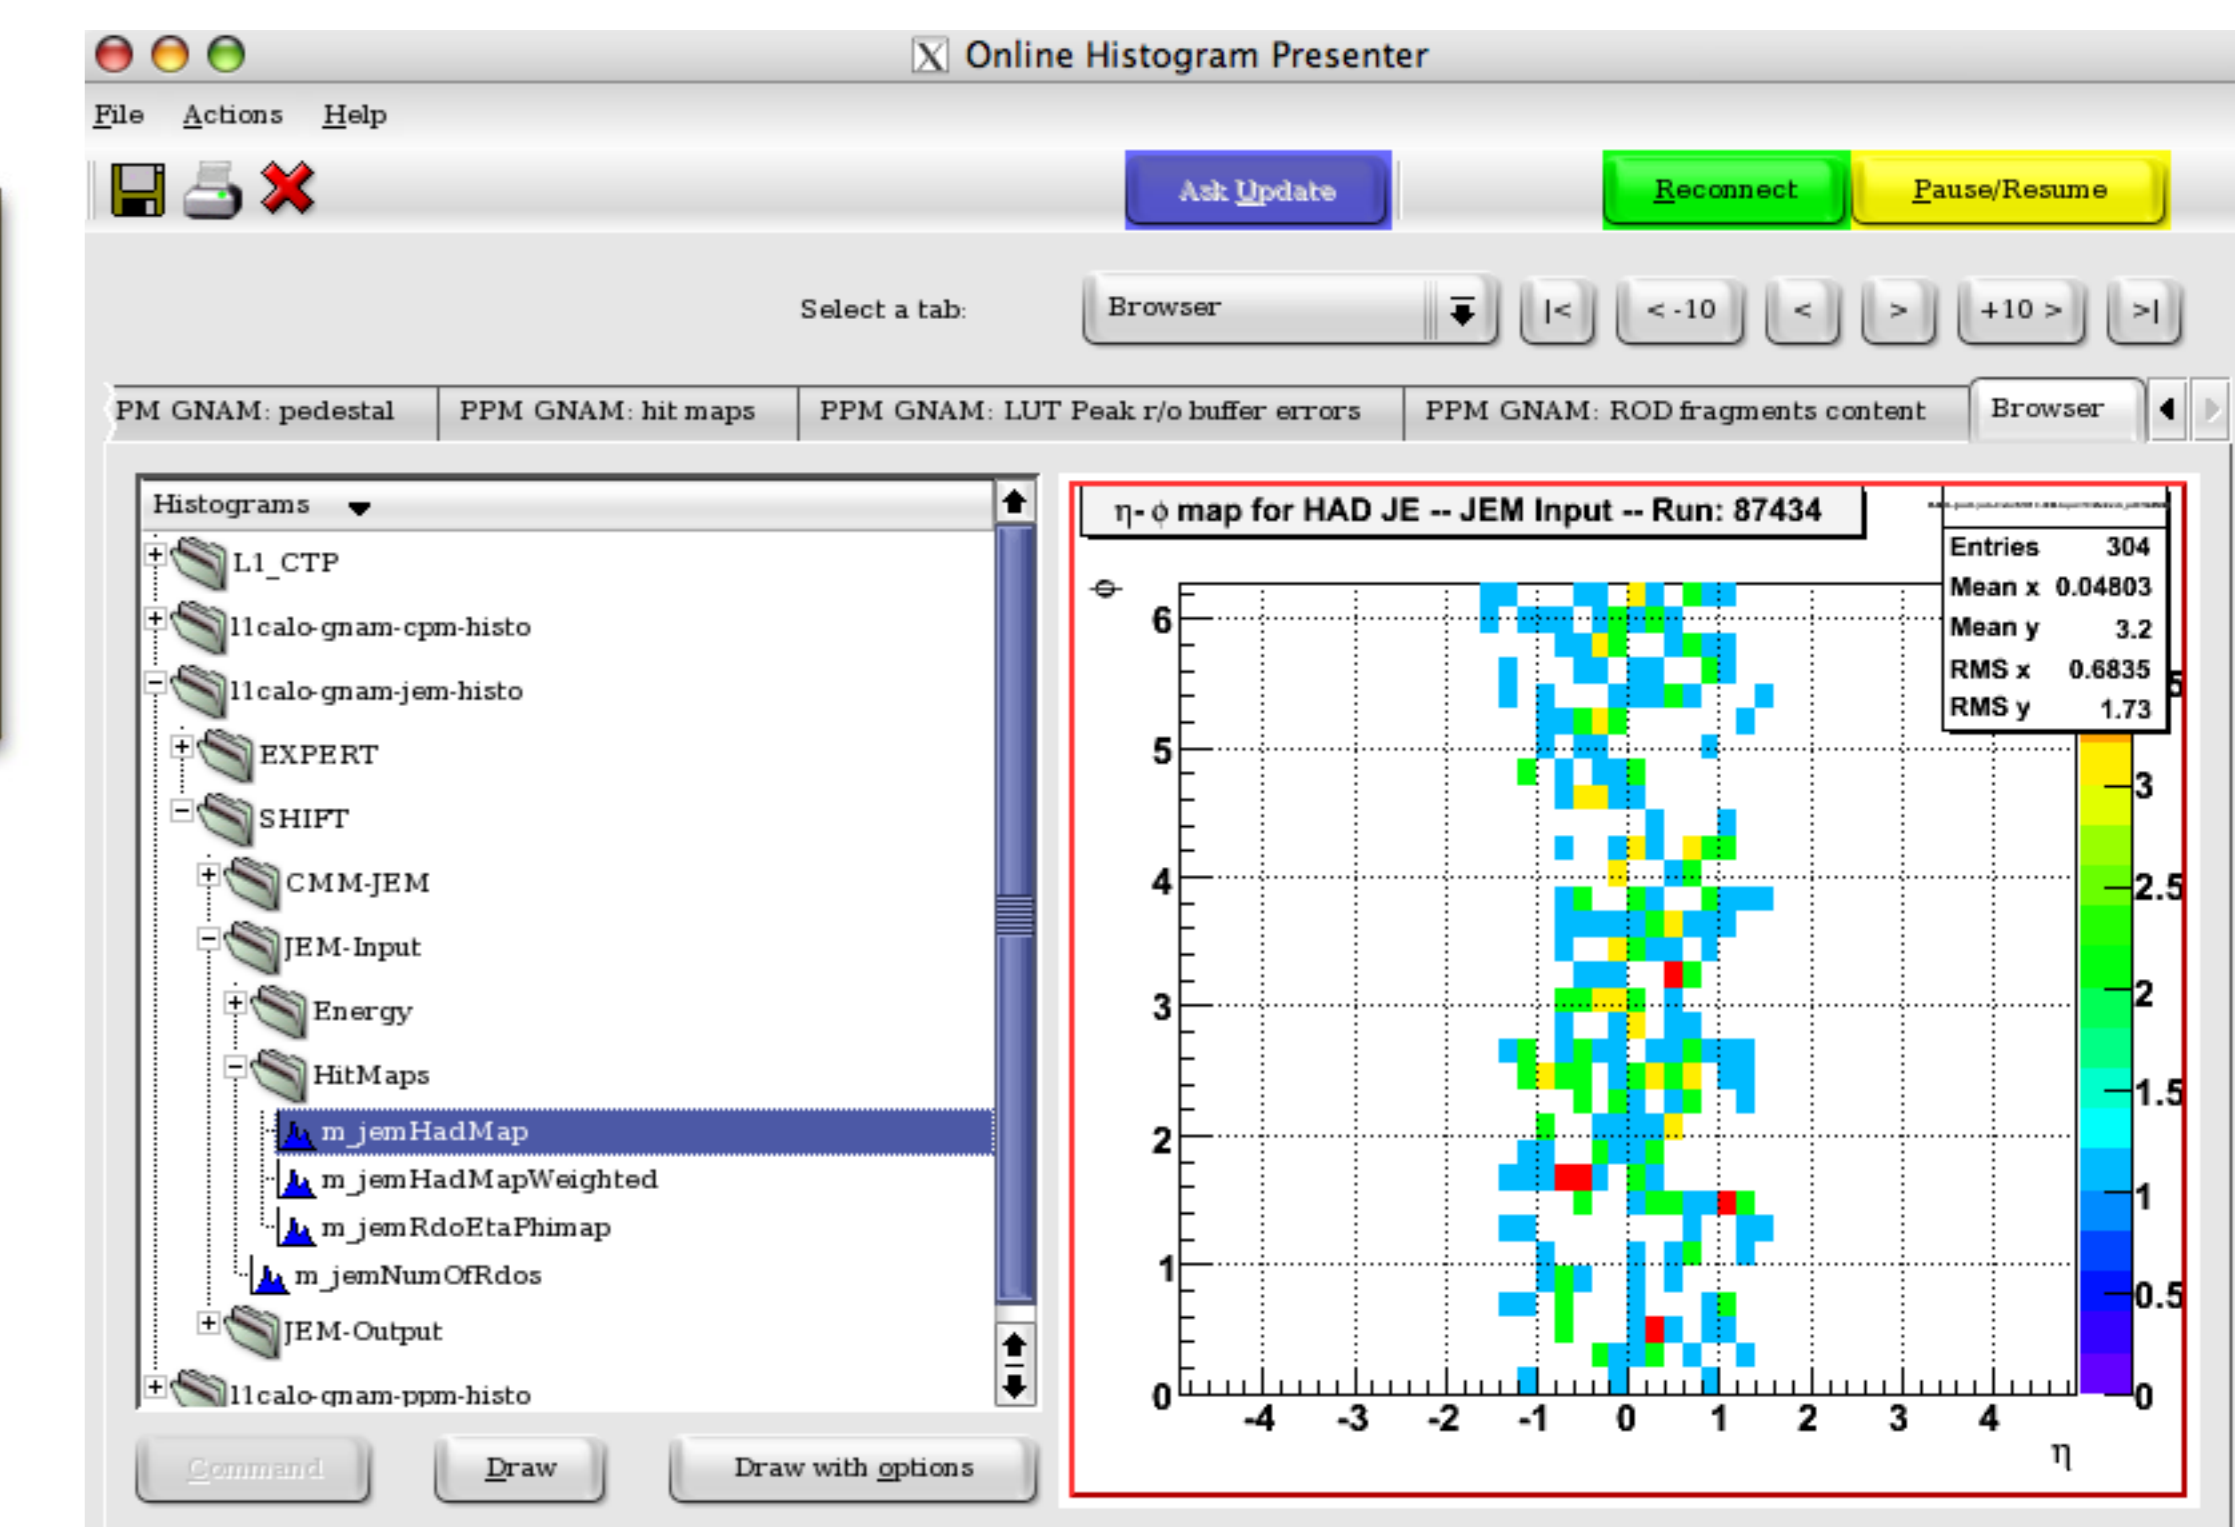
Online Histogram Presenter

File Actions Help

Ask Update

Reconnect

Pause/Resume

Select a tab: Browser

|< < -10 < > +10 > >|

PM GNAM: pedestal | PPM GNAM: hit maps | PPM GNAM: LUT Peak r/o buffer errors | PPM GNAM: ROD fragments content | Browser

Histograms

L1_CTP
l1calo-gnam-cpm-histo
l1calo-gnam-jem-histo
EXPERT
SHIFT
CMM-JEM
JEM-Input
Energy
HitMaps
m_jemHadMap
m_jemHadMapWeighted
m_jemRdoEtaPhimap
m_jemNumOfRdos
JEM-Output
l1calo-gnam-ppm-histo

Command Draw Draw with options

η- ϕ map for HAD JE -- JEM Input -- Run: 87434

| Entries | 304 |
|---|---|
| Mean x | 0.04803 |
| Mean y | 3.2 |
| RMS x | 0.6835 |
| RMS y | 1.73 |

ϕ

6
5
4
3
2
1
0

-4 -3 -2 -1 0 1 2 3 4

η

3
2.5
2
1.5
1
0.5
0